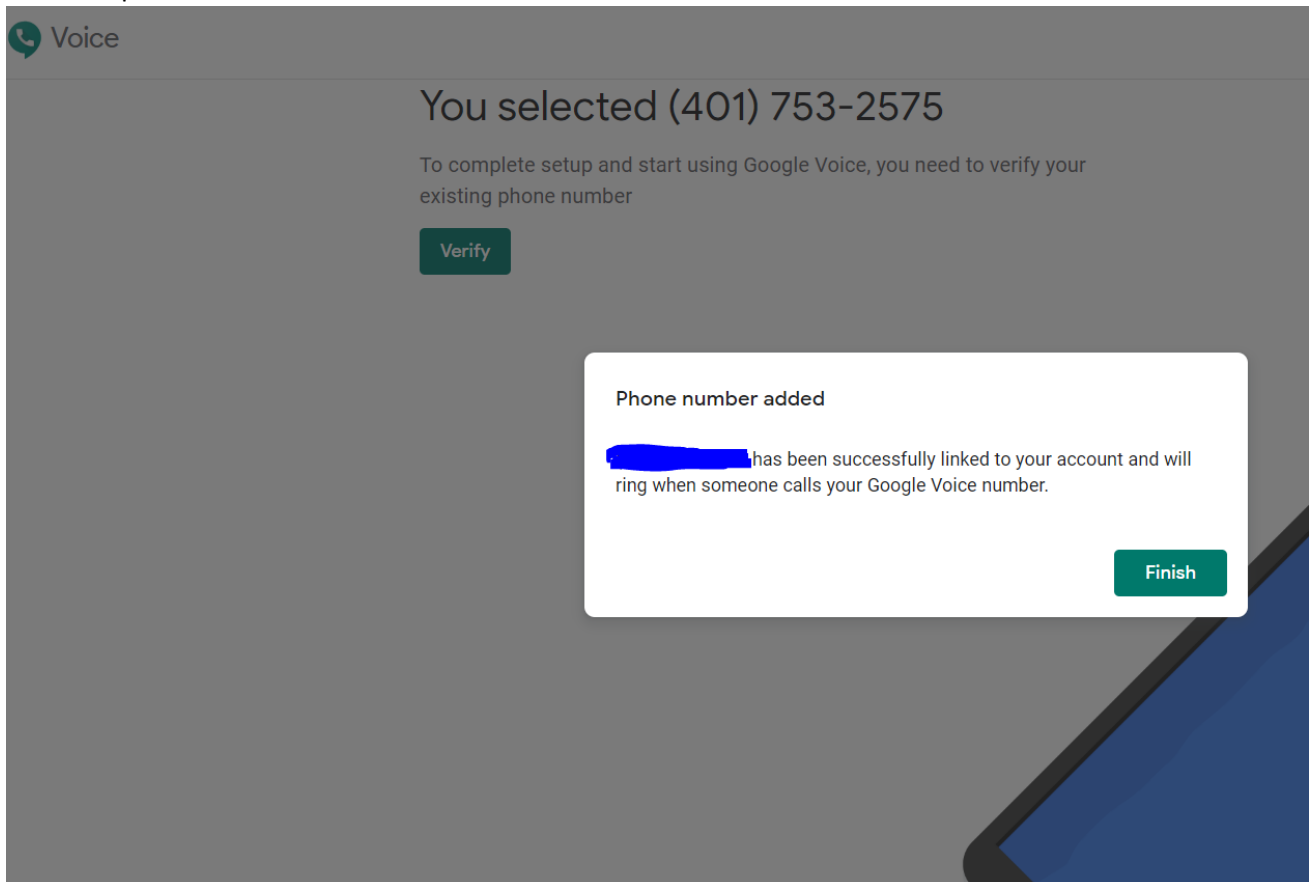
Voice

You selected (401) 753-2575

To complete setup and start using Google Voice, you need to verify your existing phone number

Verify

Phone number added

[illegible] has been successfully linked to your account and will ring when someone calls your Google Voice number.

Finish